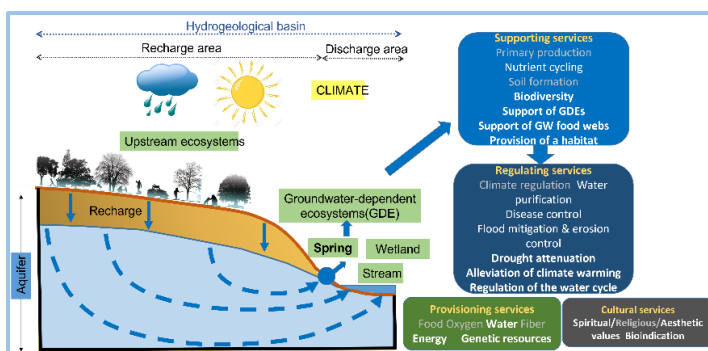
Hydrogeological basin

Recharge area

Discharge area

CLIMATE

Upstream ecosystems

Recharge

Groundwater-dependent ecosystems(GDE)

Spring

Wetland

Stream

Aquifer

Supporting services
Primary production
Nutrient cycling
Soil formation
Biodiversity
Support of GDEs
Support of GW food webs
Provision of a habitat

Regulating services
Climate regulation Water purification
Disease control
Flood mitigation & erosion control
Drought attenuation
Alleviation of climate warming
Regulation of the water cycle

Provisioning services
Food Oxygen Water Fiber
Energy Genetic resources

Cultural services
Spiritual/Religious/Aesthetic values Bioindication